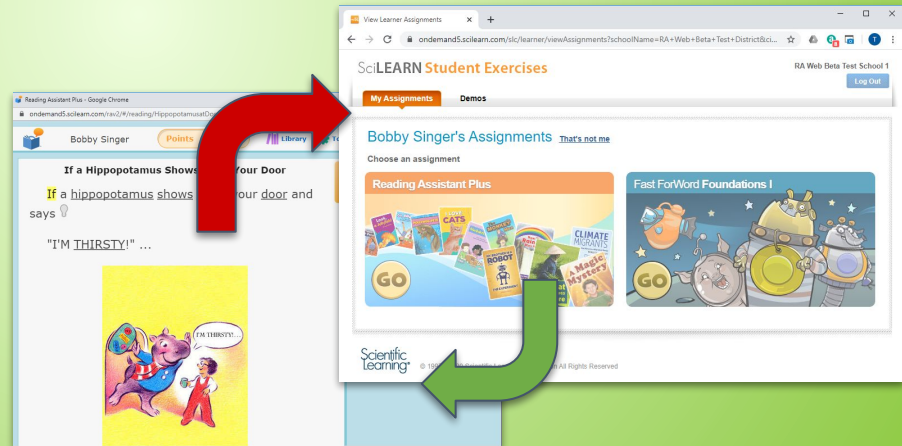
Reading Assistant Plus - Google Chrome
ondemand5.scilearn.com/ra2/#/reading/HippopotamusatD

Bobby Singer
Points
Library

If a Hippopotamus Shows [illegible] Your Door

If a hippopotamus shows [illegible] your door and says

"I'M THIRSTY!" ...

I'M THIRSTY!...

View Learner Assignments
ondemand5.scilearn.com/slc/learner/viewAssignments?schoolName=RA+Web+Beta+Test+District&ci...

SciLEARN Student Exercises
RA Web Beta Test School 1
Log Out

My Assignments
Demos

Bobby Singer's Assignments That's not me
Choose an assignment

Reading Assistant Plus
CATS
ROBOT
CLIMATE MIGRANTS
A Magic Mystery
GO

Fast ForWord Foundations I
GO

Scientific Learning
© 19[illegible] All Rights Reserved